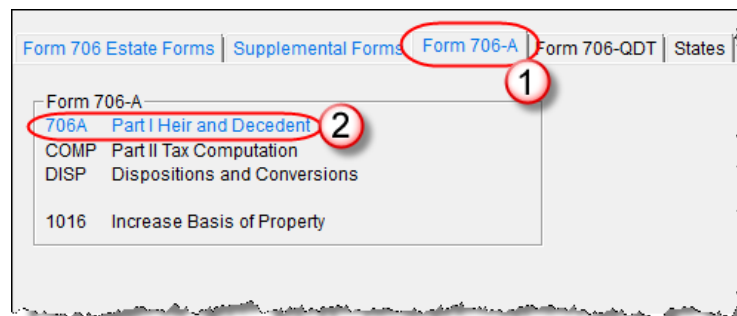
Form 706 Estate Forms | Supplemental Forms | Form 706-A | Form 706-QDT | States

1

Form 706-A

706A Part I Heir and Decedent

2

COMP Part II Tax Computation
DISP Dispositions and Conversions

1016 Increase Basis of Property